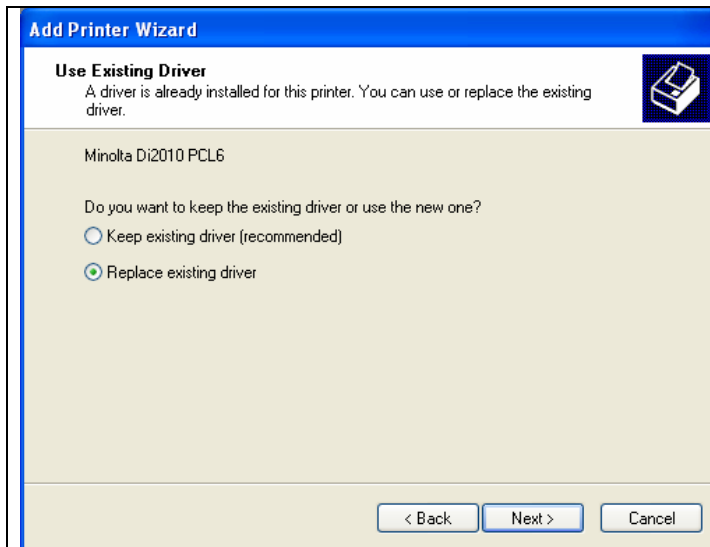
Add Printer Wizard

Use Existing Driver
A driver is already installed for this printer. You can use or replace the existing driver.

Minolta Di2010 PCL6

Do you want to keep the existing driver or use the new one?

Keep existing driver (recommended)

Replace existing driver

< Back Next > Cancel